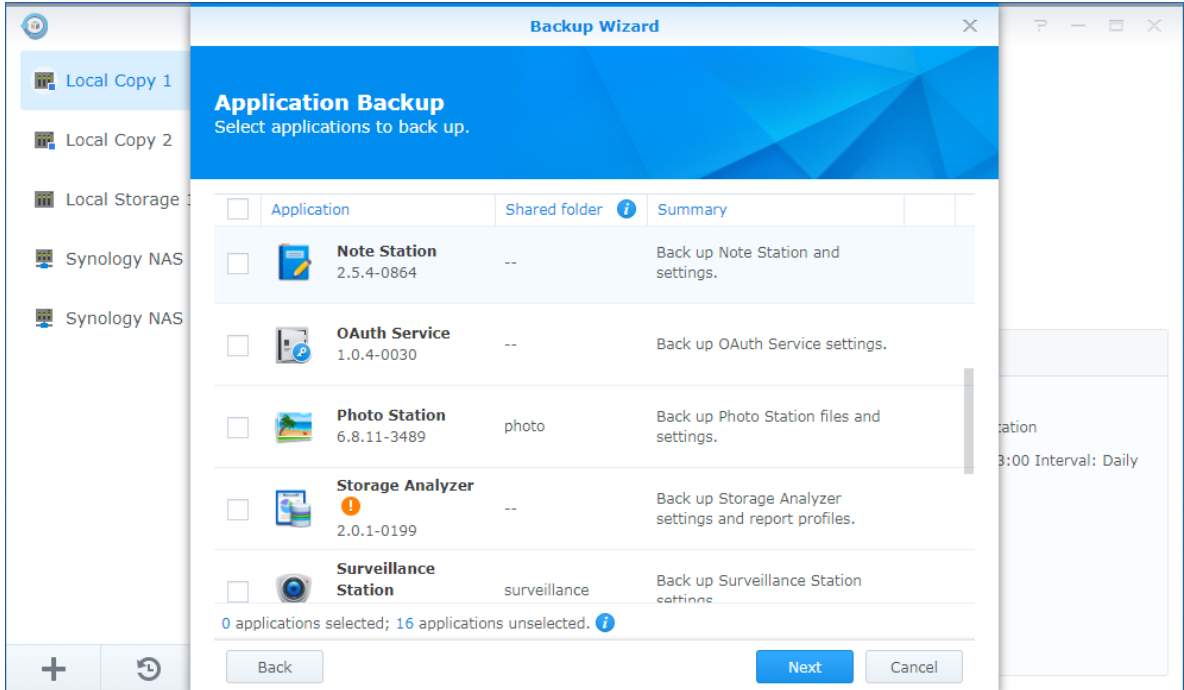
Local Copy 1

Local Copy 2

Local Storage 1

Synology NAS

Synology NAS

Backup Wizard

Application Backup
Select applications to back up.

| | Application | Shared folder | Summary |
|---|---|---|---|
| | Note Station 2.5.4-0864 | -- | Back up Note Station and settings. |
| | OAuth Service 1.0.4-0030 | -- | Back up OAuth Service settings. |
| | Photo Station 6.8.11-3489 | photo | Back up Photo Station files and settings. |
| | Storage Analyzer 2.0.1-0199 | -- | Back up Storage Analyzer settings and report profiles. |
| | Surveillance Station | surveillance | Back up Surveillance Station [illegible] |

0 applications selected; 16 applications unselected.

Back

Next

Cancel

tation

3:00 Interval: Daily